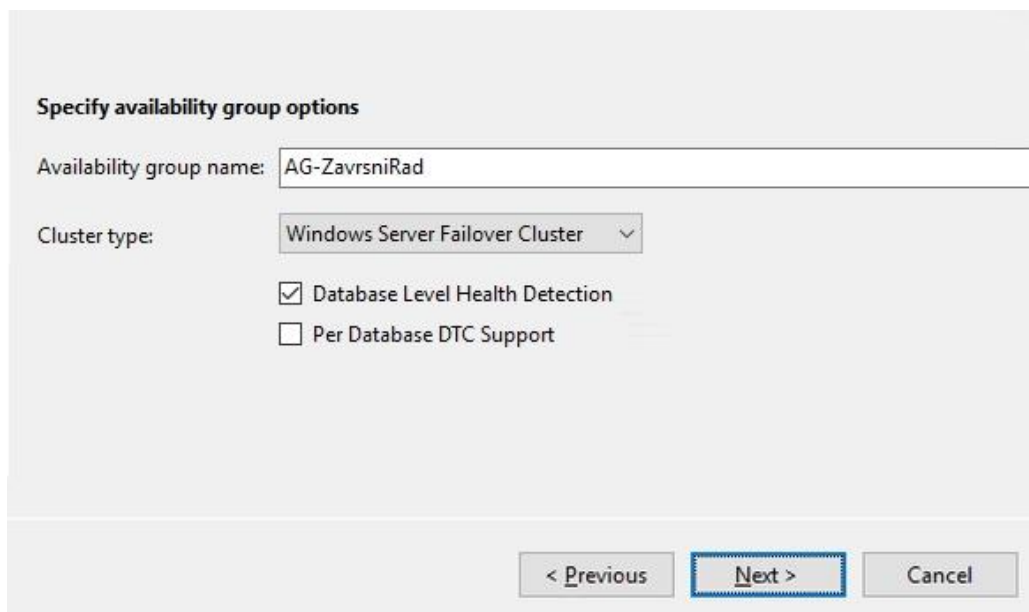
Specify availability group options

Availability group name: AG-ZavrsniRad

Cluster type: Windows Server Failover Cluster

Database Level Health Detection

Per Database DTC Support

< Previous

Next >

Cancel